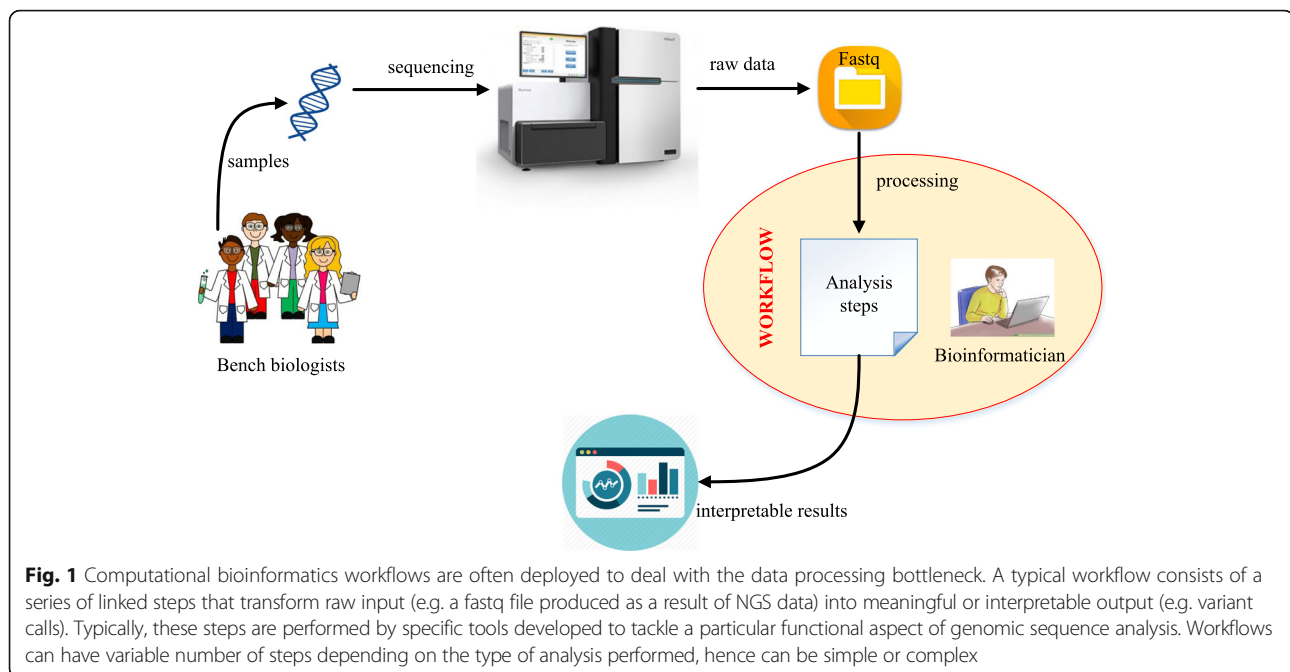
sequencing

raw data

Fastq

samples

processing

WORKFLOW

Analysis steps

Bioinformatician

Bench biologists

interpretable results

**Fig. 1** Computational bioinformatics workflows are often deployed to deal with the data processing bottleneck. A typical workflow consists of a series of linked steps that transform raw input (e.g. a fastq file produced as a result of NGS data) into meaningful or interpretable output (e.g. variant calls). Typically, these steps are performed by specific tools developed to tackle a particular functional aspect of genomic sequence analysis. Workflows can have variable number of steps depending on the type of analysis performed, hence can be simple or complex